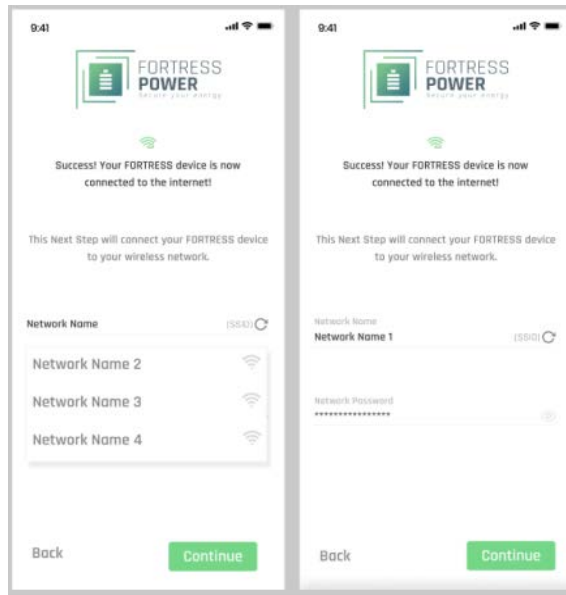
9:41

FORTRESS POWER
Secure your energy

Success! Your FORTRESS device is now connected to the internet!

This Next Step will connect your FORTRESS device to your wireless network.

Network Name (SSID)

Network Name 2

Network Name 3

Network Name 4

Back

Continue

9:41

FORTRESS POWER
Secure your energy

Success! Your FORTRESS device is now connected to the internet!

This Next Step will connect your FORTRESS device to your wireless network.

Network Name
Network Name 1 (SSID)

Network Password
****************

Back

Continue